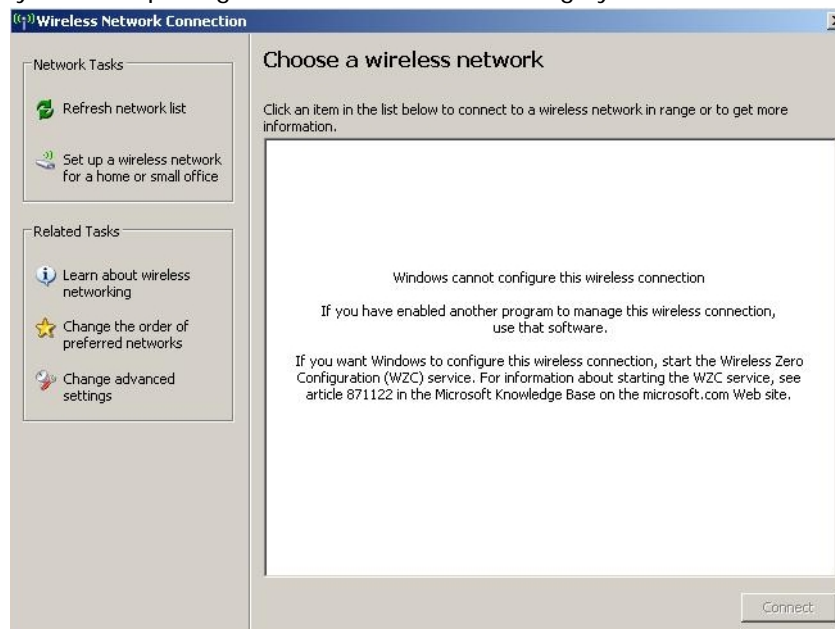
Wireless Network Connection

Network Tasks

Refresh network list

Set up a wireless network for a home or small office

Related Tasks

Learn about wireless networking

Change the order of preferred networks

Change advanced settings

Choose a wireless network

Click an item in the list below to connect to a wireless network in range or to get more information.

Windows cannot configure this wireless connection

If you have enabled another program to manage this wireless connection, use that software.

If you want Windows to configure this wireless connection, start the Wireless Zero Configuration (WZC) service. For information about starting the WZC service, see article 871122 in the Microsoft Knowledge Base on the microsoft.com Web site.

Connect